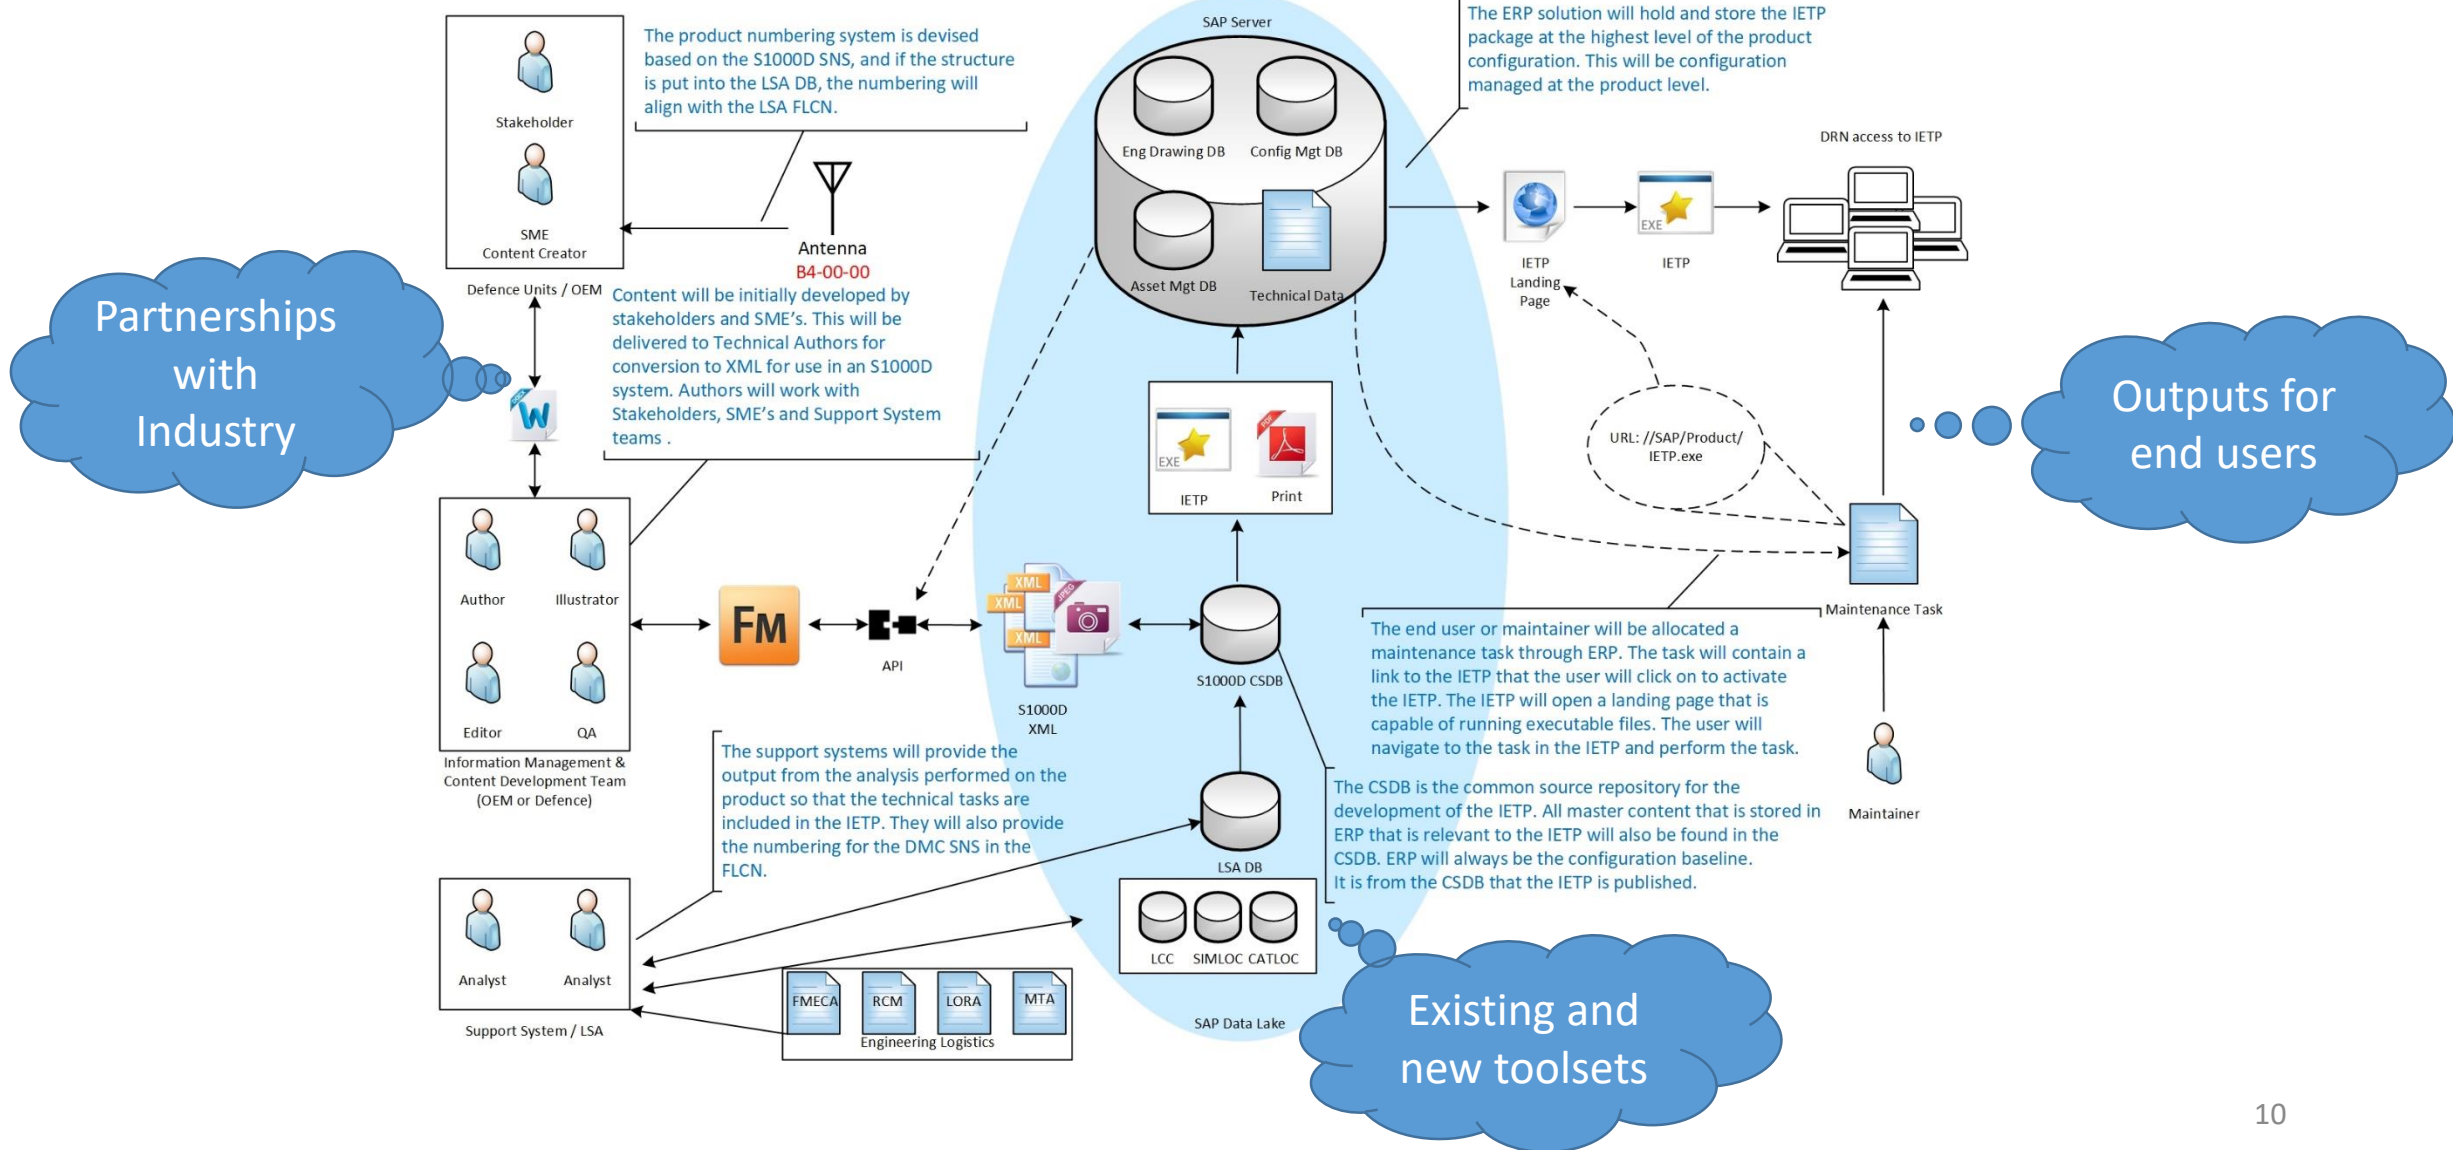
Stakeholder

SME
Content Creator

Defence Units / OEM

The product numbering system is devised based on the S1000D SNS, and if the structure is put into the LSA DB, the numbering will align with the LSA FLCN.

Antenna
B4-00-00

Content will be initially developed by stakeholders and SME's. This will be delivered to Technical Authors for conversion to XML for use in an S1000D system. Authors will work with Stakeholders, SME's and Support System teams .

Partnerships with Industry

SAP Server

Eng Drawing DB

Config Mgt DB

Asset Mgt DB

Technical Data

The ERP solution will hold and store the IETP package at the highest level of the product configuration. This will be configuration managed at the product level.

DRN access to IETP

IETP Landing Page

EXE

IETP

URL: //SAP/Product/ IETP.exe

Outputs for end users

Author

Illustrator

Editor

QA

Information Management & Content Development Team (OEM or Defence)

FM

API

XML
XML
XML
JPEG

S1000D XML

EXE

IETP

Print

S1000D CSDB

Maintenance Task

The end user or maintainer will be allocated a maintenance task through ERP. The task will contain a link to the IETP that the user will click on to activate the IETP. The IETP will open a landing page that is capable of running executable files. The user will navigate to the task in the IETP and perform the task.

The support systems will provide the output from the analysis performed on the product so that the technical tasks are included in the IETP. They will also provide the numbering for the DMC SNS in the FLCN.

LSA DB

The CSDB is the common source repository for the development of the IETP. All master content that is stored in ERP that is relevant to the IETP will also be found in the CSDB. ERP will always be the configuration baseline. It is from the CSDB that the IETP is published.

Maintainer

Analyst

Analyst

Support System / LSA

FMECA

RCM

LORA

MTA

Engineering Logistics

LCC

SIMLOC CATLOC

SAP Data Lake

Existing and new toolsets

10